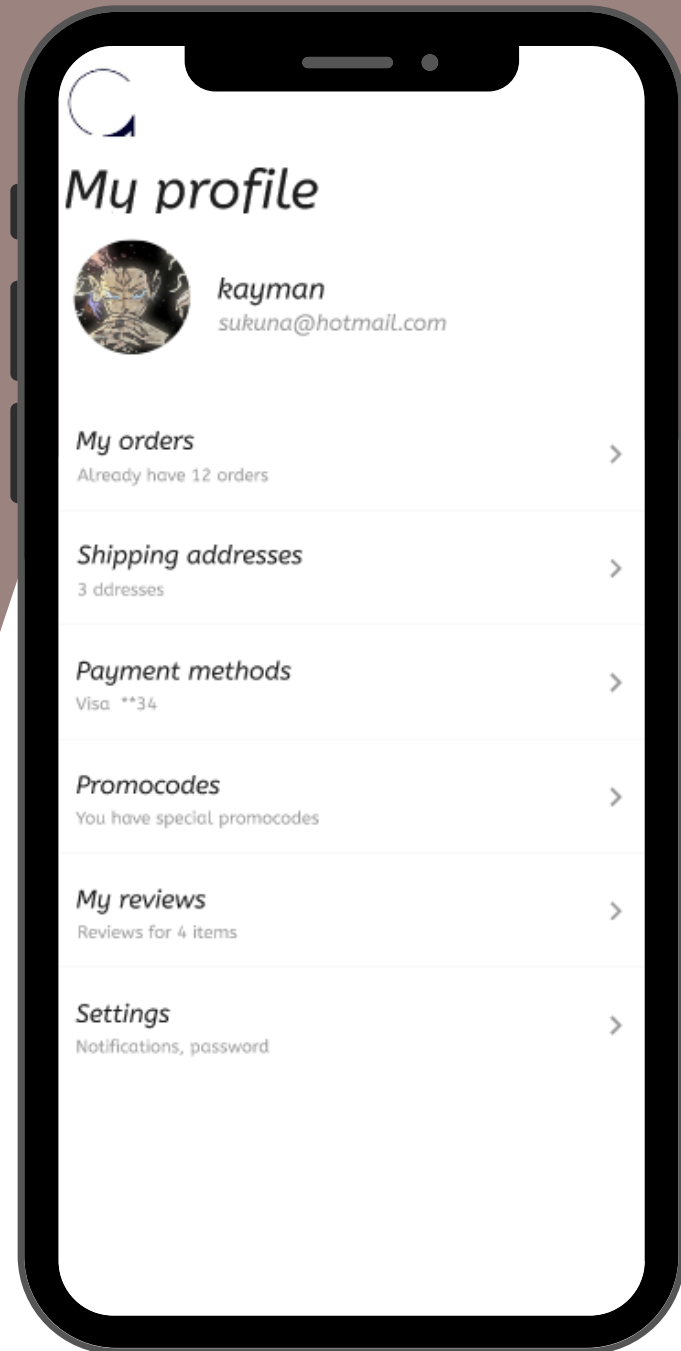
My profile

kayman
sukuna@hotmail.com

My orders
Already have 12 orders

Shipping addresses
3 ddresses

Payment methods
Visa **34

Promocodes
You have special promocodes

My reviews
Reviews for 4 items

Settings
Notifications, password